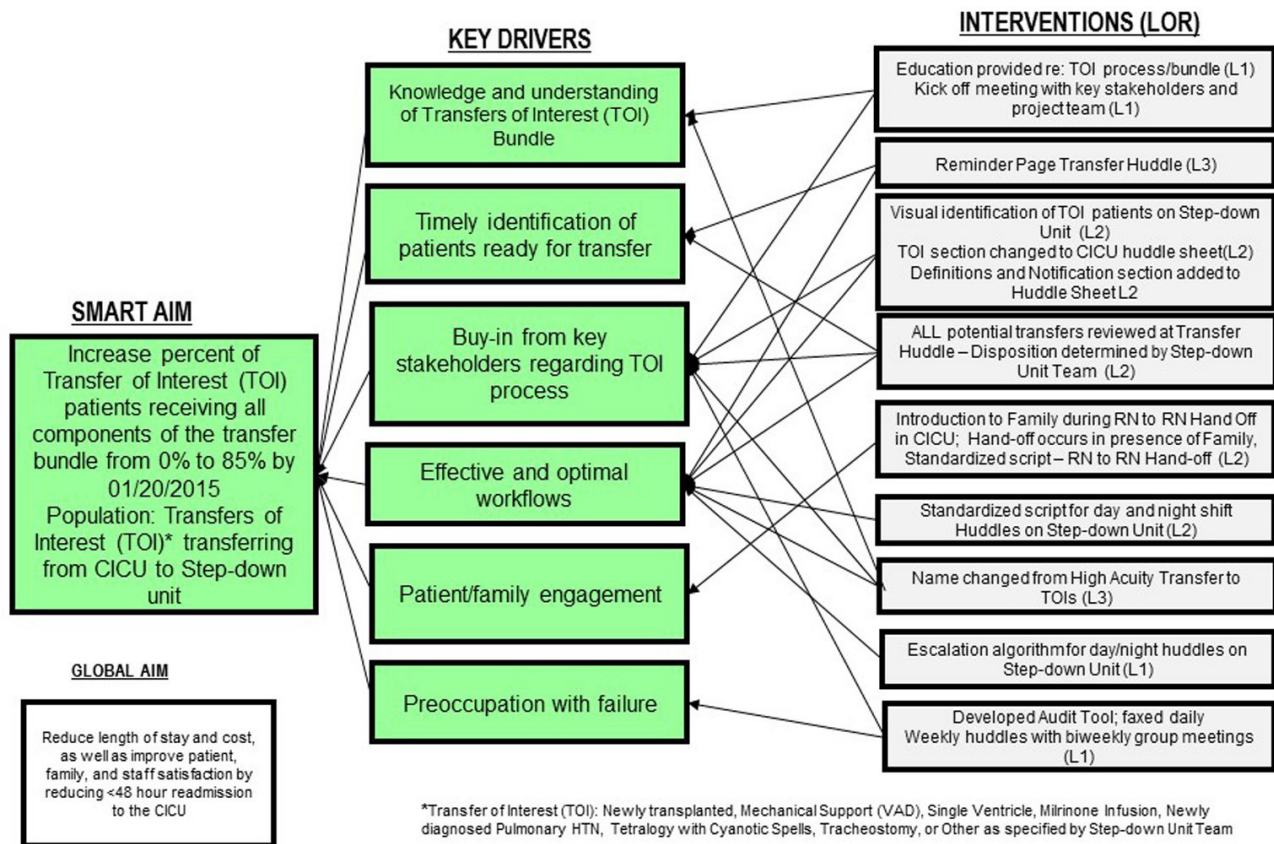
SMART AIM

Increase percent of Transfer of Interest (TOI) patients receiving all components of the transfer bundle from 0% to 85% by 01/20/2015
Population: Transfers of Interest (TOI)* transferring from CICU to Step-down unit

GLOBAL AIM

Reduce length of stay and cost, as well as improve patient, family, and staff satisfaction by reducing <48 hour readmission to the CICU

KEY DRIVERS

Knowledge and understanding of Transfers of Interest (TOI) Bundle

Timely identification of patients ready for transfer

Buy-in from key stakeholders regarding TOI process

Effective and optimal workflows

Patient/family engagement

Preoccupation with failure

INTERVENTIONS (LOR)

Education provided re: TOI process/bundle (L1)
Kick off meeting with key stakeholders and project team (L1)

Reminder Page Transfer Huddle (L3)

Visual identification of TOI patients on Step-down Unit (L2)
TOI section changed to CICU huddle sheet(L2)
Definitions and Notification section added to Huddle Sheet L2

ALL potential transfers reviewed at Transfer Huddle – Disposition determined by Step-down Unit Team (L2)

Introduction to Family during RN to RN Hand Off in CICU; Hand-off occurs in presence of Family, Standardized script – RN to RN Hand-off (L2)

Standardized script for day and night shift Huddles on Step-down Unit (L2)

Name changed from High Acuity Transfer to TOIs (L3)

Escalation algorithm for day/night huddles on Step-down Unit (L1)

Developed Audit Tool; faxed daily
Weekly huddles with biweekly group meetings (L1)

*Transfer of Interest (TOI): Newly transplanted, Mechanical Support (VAD), Single Ventricle, Milrinone Infusion, Newly diagnosed Pulmonary HTN, Tetralogy with Cyanotic Spells, Tracheostomy, or Other as specified by Step-down Unit Team